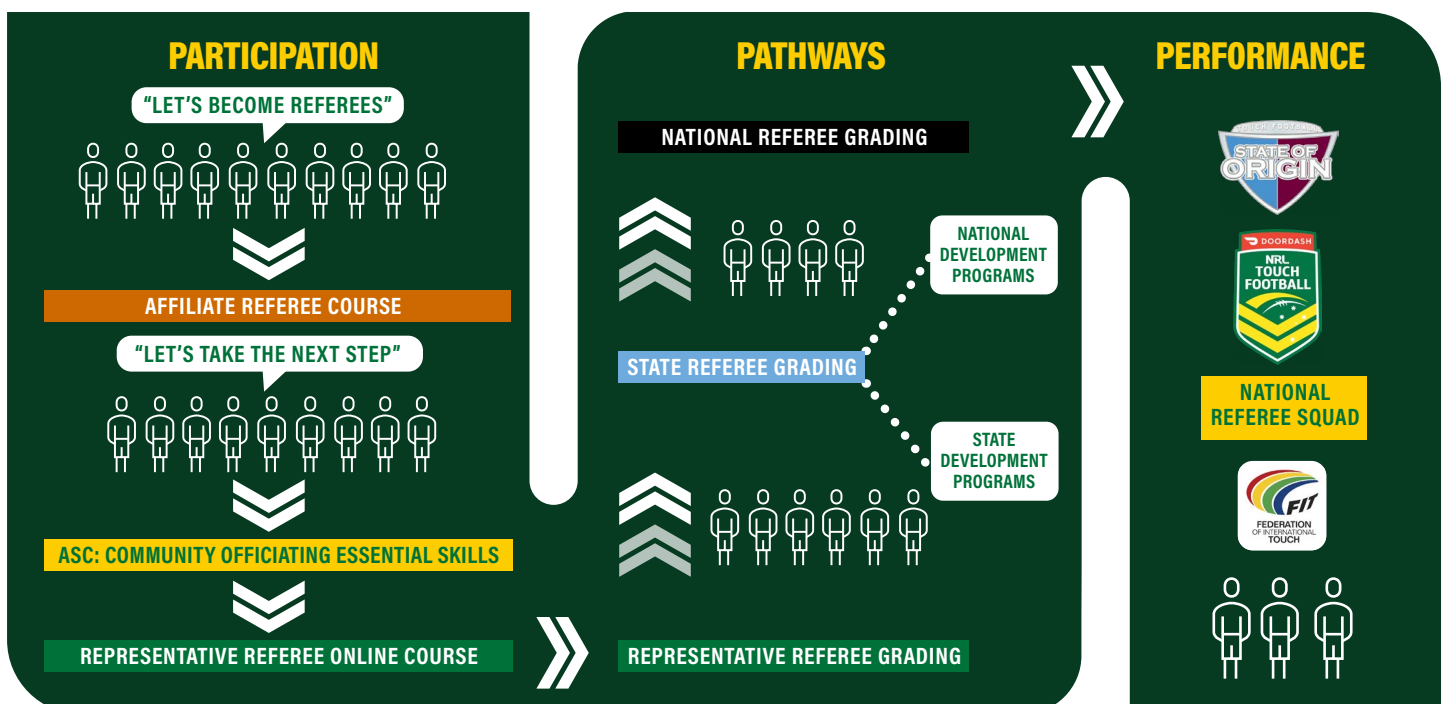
PARTICIPATION

"LET'S BECOME REFEREES"

AFFILIATE REFEREE COURSE

"LET'S TAKE THE NEXT STEP"

ASC: COMMUNITY OFFICIATING ESSENTIAL SKILLS

REPRESENTATIVE REFEREE ONLINE COURSE

PATHWAYS

NATIONAL REFEREE GRADING

NATIONAL DEVELOPMENT PROGRAMS

STATE REFEREE GRADING

STATE DEVELOPMENT PROGRAMS

REPRESENTATIVE REFEREE GRADING

PERFORMANCE

TOUCH FOOTBALL STATE OF ORIGIN

DOORDASH NRL TOUCH FOOTBALL

NATIONAL REFEREE SQUAD

FIT FEDERATION OF INTERNATIONAL TOUCH